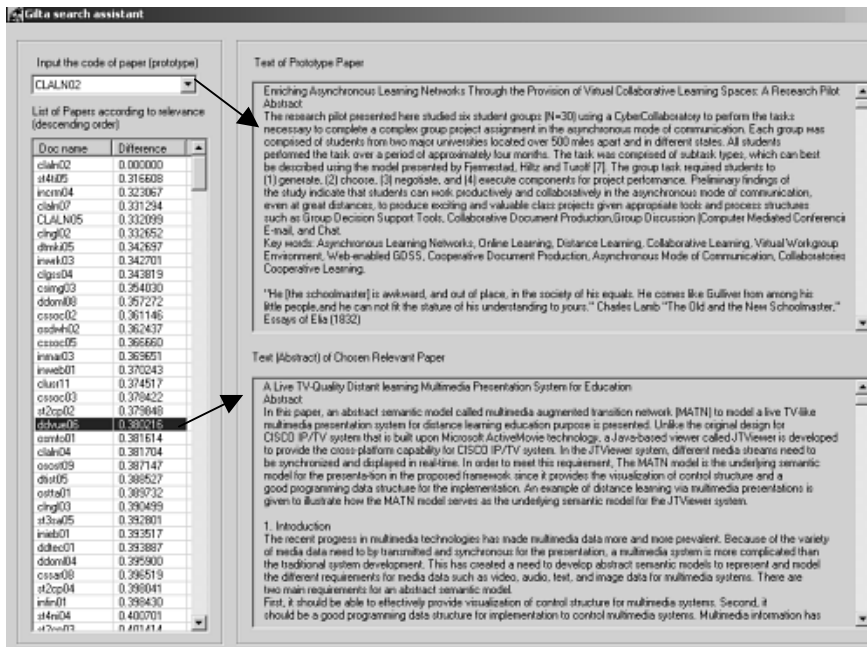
Gilta search assistant

Input the code of paper (prototype)

CLALN02

List of Papers according to relevance (descending order)

| Doc name | Difference |
|---|---|
| claln02 | 0.000000 |
| st4tl05 | 0.316608 |
| incrm04 | 0.323067 |
| claln07 | 0.331294 |
| CLALN05 | 0.332099 |
| clngl02 | 0.332652 |
| dtmki05 | 0.342697 |
| inwek03 | 0.342701 |
| clgss04 | 0.343819 |
| csimg03 | 0.354030 |
| ddoml08 | 0.357272 |
| cssoc02 | 0.361146 |
| osdwh02 | 0.362437 |
| cssoc05 | 0.366660 |
| inmar03 | 0.369651 |
| inweb01 | 0.370243 |
| clusr11 | 0.374517 |
| cssoc03 | 0.378422 |
| st2cp02 | 0.379848 |
| ddvue06 | 0.380216 |
| osmto01 | 0.381614 |
| claln04 | 0.381704 |
| oscst09 | 0.387147 |
| dtist05 | 0.388527 |
| ostta01 | 0.389732 |
| clngl03 | 0.390499 |
| st3ca05 | 0.392801 |
| inieb01 | 0.393517 |
| ddtec01 | 0.393887 |
| ddoml04 | 0.395900 |
| cssar08 | 0.396519 |
| st2cp04 | 0.398041 |
| inlin01 | 0.398430 |
| st4nl04 | 0.400701 |
| st2cp03 | 0.401414 |

Text of Prototype Paper

Enriching Asynchronous Learning Networks Through the Provision of Virtual Collaborative Learning Spaces: A Research Pilot
Abstract
The research pilot presented here studied six student groups (N=30) using a CyberCollaboratory to perform the tasks necessary to complete a complex group project assignment in the asynchronous mode of communication. Each group was comprised of students from two major universities located over 500 miles apart and in different states. All students performed the task over a period of approximately four months. The task was comprised of subtask types, which can best be described using the model presented by Fjermestad, Hiltz and Turoff [7]. The group task required students to (1) generate, (2) choose, (3) negotiate, and (4) execute components for project performance. Preliminary findings of the study indicate that students can work productively and collaboratively in the asynchronous mode of communication, even at great distances, to produce exciting and valuable class projects given appropriate tools and process structures such as Group Decision Support Tools, Collaborative Document Production,Group Discussion (Computer Mediated Conferenci E-mail, and Chat.
Key words: Asynchronous Learning Networks, Online Learning, Distance Learning, Collaborative Learning, Virtual Workgroup Environment, Web-enabled GDSS, Cooperative Document Production, Asynchronous Mode of Communication, Collaboratories Cooperative Learning.

"He [the schoolmaster] is awkward, and out of place, in the society of his equals. He comes like Gulliver from among his little people,and he can not fit the stature of his understanding to yours." Charles Lamb "The Old and the New Schoolmaster," Essays of Elia (1832)

Text (Abstract) of Chosen Relevant Paper

A Live TV-Quality Distant learning Multimedia Presentation System for Education
Abstract
In this paper, an abstract semantic model called multimedia augmented transition network (MATN) to model a live TV-like multimedia presentation system for distance learning education purpose is presented. Unlike the original design for CISCO IP/TV system that is built upon Microsoft ActiveMovie technology, a Java-based viewer called JTViewer is developed to provide the cross-platform capability for CISCO IP/TV system. In the JTViewer system, different media streams need to be synchronized and displayed in real-time. In order to meet this requirement, The MATN model is the underlying semantic model for the presenta-tion in the proposed framework since it provides the visualization of control structure and a good programming data structure for the implementation. An example of distance learning via multimedia presentations is given to illustrate how the MATN model serves as the underlying semantic model for the JTViewer system.

1. Introduction
The recent progress in multimedia technologies has made multimedia data more and more prevalent. Because of the variety of media data need to by transmitted and synchronous for the presentation, a multimedia system is more complicated than the traditional system development. This has created a need to develop abstract semantic models to represent and model the different requirements for media data such as video, audio, text, and image data for multimedia systems. There are two main requirements for an abstract semantic model.
First, it should be able to effectively provide visualization of control structure for multimedia systems. Second, it should be a good programming data structure for implementation to control multimedia systems. Multimedia information has